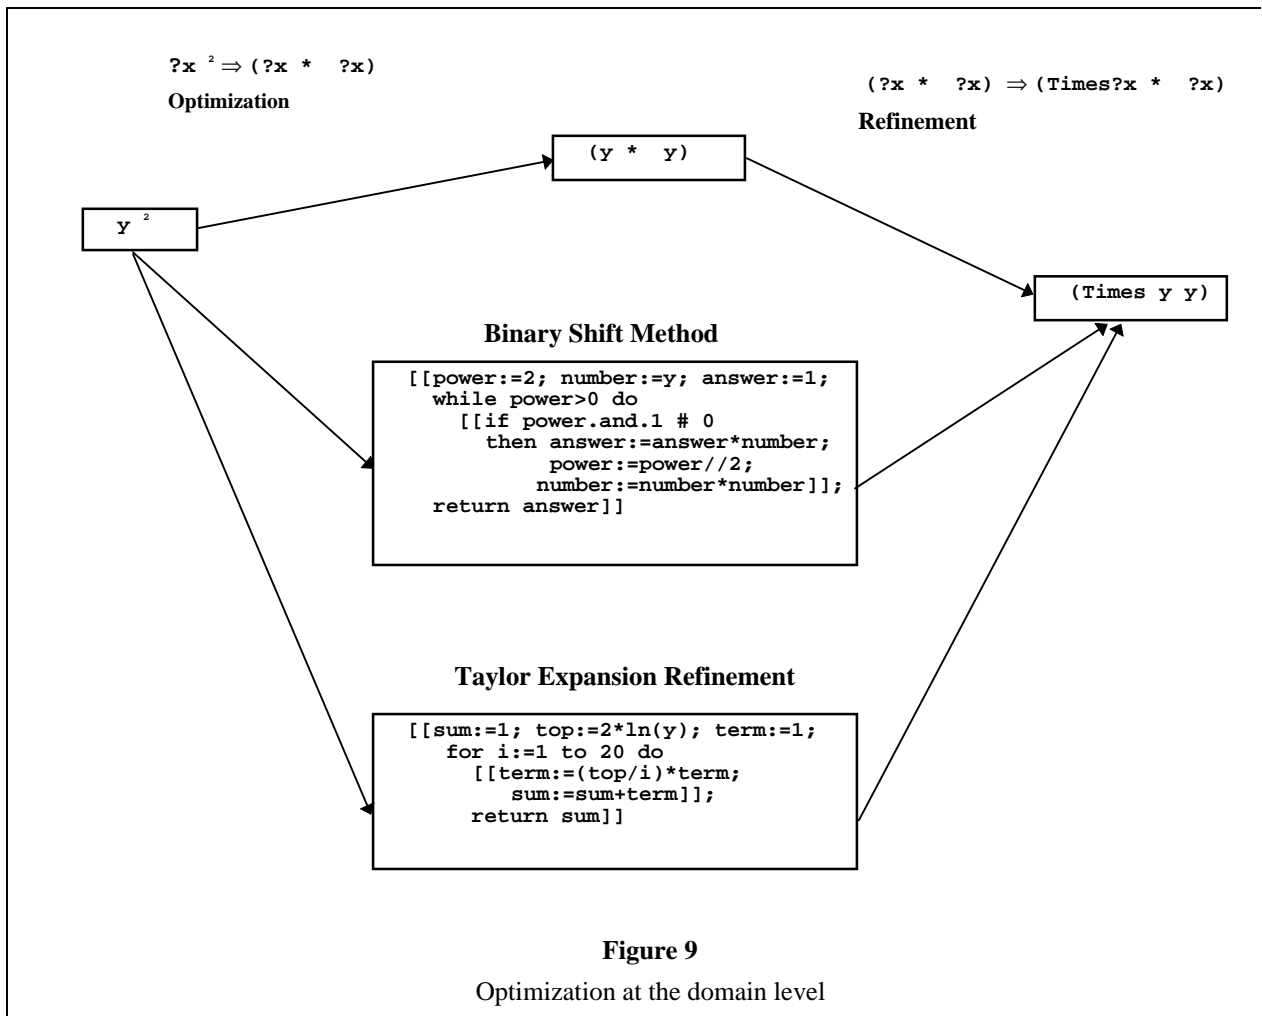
$?x^2 \Rightarrow$ (?x * ?x)
Optimization

(?x * ?x) $\Rightarrow$ (Times?x * ?x)
Refinement

(y * y)

$y^2$

(Times y y)

Binary Shift Method

[[power:=2; number:=y; answer:=1;
while power>0 do
[[if power.and.1 # 0
then answer:=answer*number;
power:=power//2;
number:=number*number]];
return answer]]

Taylor Expansion Refinement

[[sum:=1; top:=2*ln(y); term:=1;
for i:=1 to 20 do
[[term:=(top/i)*term;
sum:=sum+term]];
return sum]]

Figure 9
Optimization at the domain level